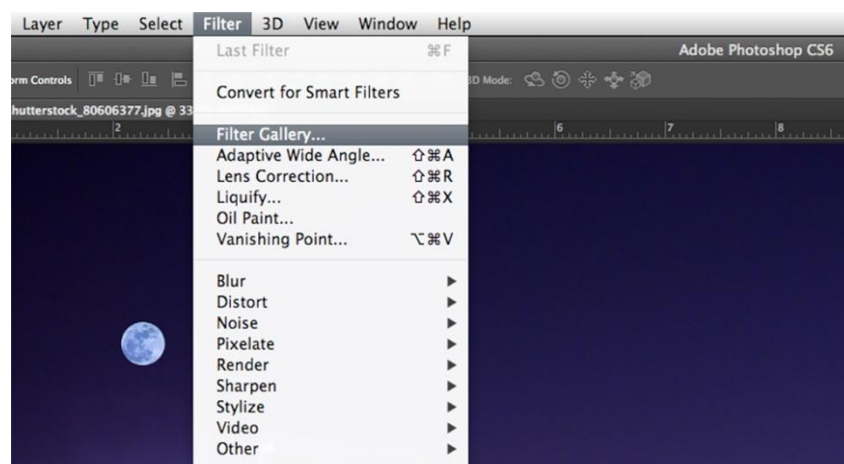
Layer Type Select Filter 3D View Window Help

Adobe Photoshop CS6

rm Controls

3D Mode:

hutterstock_80606377.jpg @ 33

2 6 7 8

Last Filter ⌘F

Convert for Smart Filters

Filter Gallery...
Adaptive Wide Angle... ⇧⌘A
Lens Correction... ⇧⌘R
Liquify... ⇧⌘X
Oil Paint...
Vanishing Point... ⌥⌘V

Blur
Distort
Noise
Pixelate
Render
Sharpen
Stylize
Video
Other